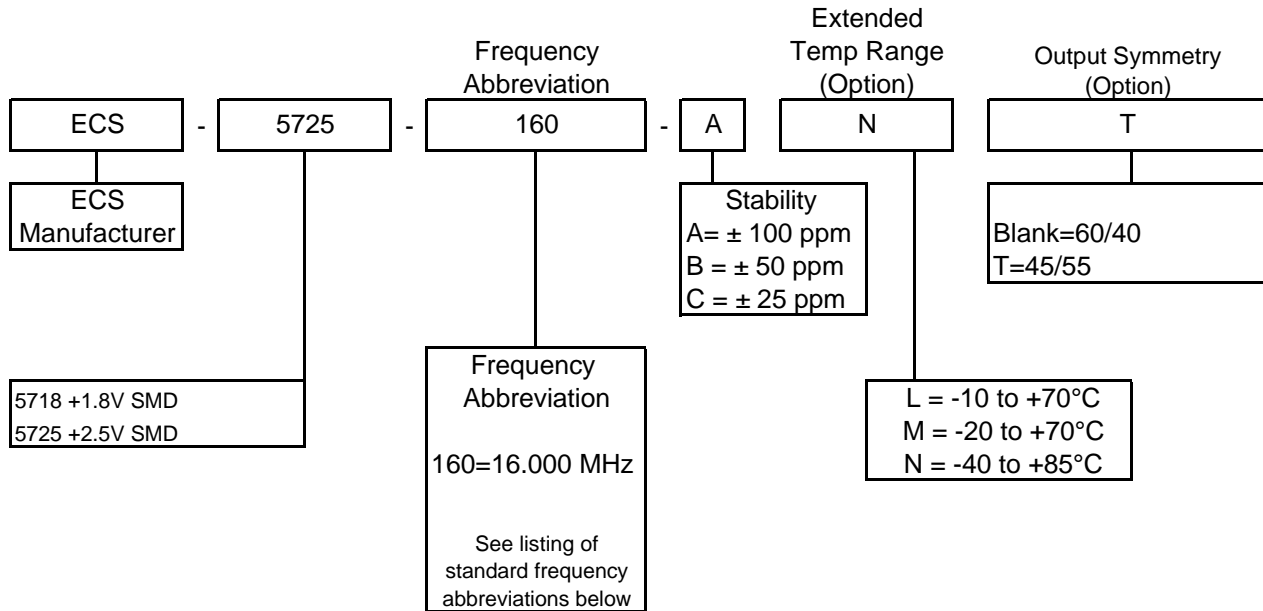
Frequency Abbreviation

Extended Temp Range (Option)

Output Symmetry (Option)

ECS - 5725 - 160 - A N T

ECS Manufacturer

Stability
A= ± 100 ppm
B = ± 50 ppm
C = ± 25 ppm

Blank=60/40
T=45/55

5718 +1.8V SMD
5725 +2.5V SMD

Frequency Abbreviation

160=16.000 MHz

See listing of standard frequency abbreviations below

L = -10 to +70°C
M = -20 to +70°C
N = -40 to +85°C